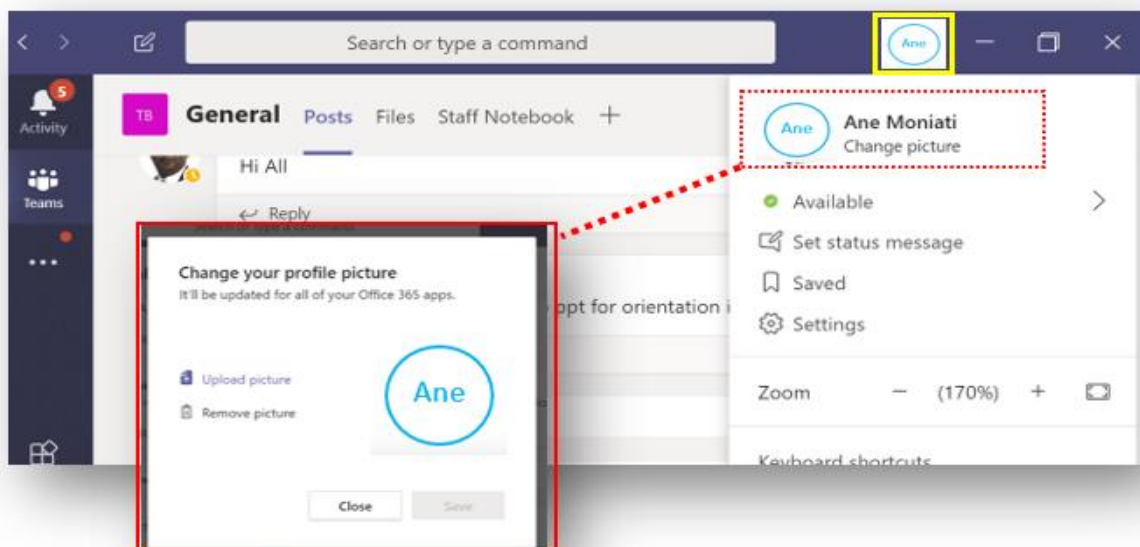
Search or type a command

Ane

5

Activity

Teams

...

TB General Posts Files Staff Notebook +

Hi All

Reply

Change your profile picture

It'll be updated for all of your Office 365 apps.

Upload picture

Remove picture

Ane

Close Save

ppt for orientation i

Ane

Ane Moniati

Change picture

Available

Set status message

Saved

Settings

Zoom − (170%) +

Keyboard shortcuts